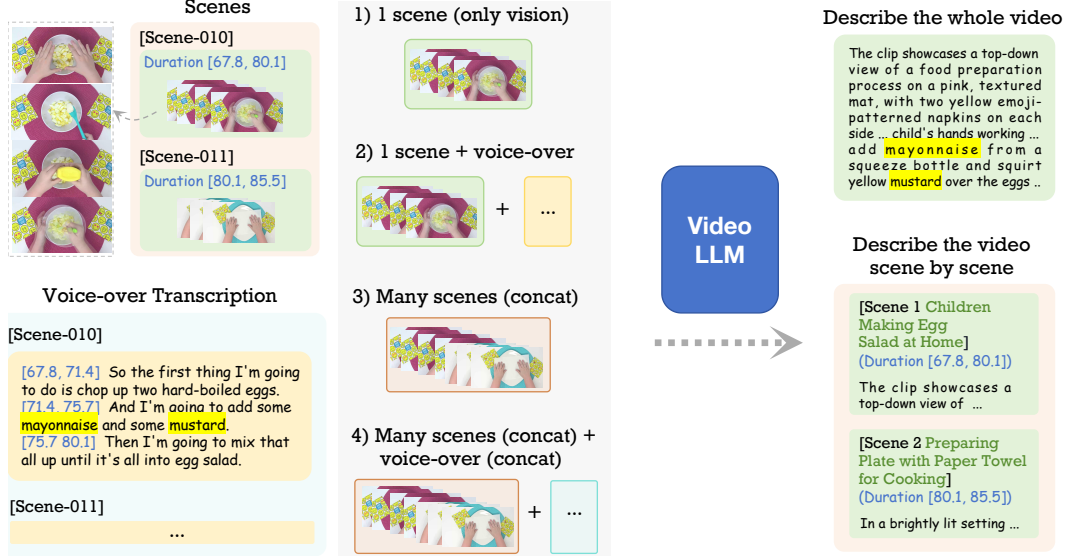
Scenes

[Scene-010]
Duration [67.8, 80.1]

[Scene-011]
Duration [80.1, 85.5]

Voice-over Transcription

[Scene-010]

[67.8, 71.4] So the first thing I'm going to do is chop up two hard-boiled eggs. [71.4, 75.7] And I'm going to add some mayonnaise and some mustard. [75.7 80.1] Then I'm going to mix that all up until it's all into egg salad.

[Scene-011]

...

1) 1 scene (only vision)

2) 1 scene + voice-over

+ ...

3) Many scenes (concat)

4) Many scenes (concat) + voice-over (concat)

+ ...

Video LLM

Describe the whole video

The clip showcases a top-down view of a food preparation process on a pink, textured mat, with two yellow emoji-patterned napkins on each side ... child's hands working ... add mayonnaise from a squeeze bottle and squirt yellow mustard over the eggs ..

Describe the video scene by scene

[Scene 1 Children Making Egg Salad at Home]
(Duration [67.8, 80.1])

The clip showcases a top-down view of ...

[Scene 2 Preparing Plate with Paper Towel for Cooking]
(Duration [80.1, 85.5])

In a brightly lit setting ...